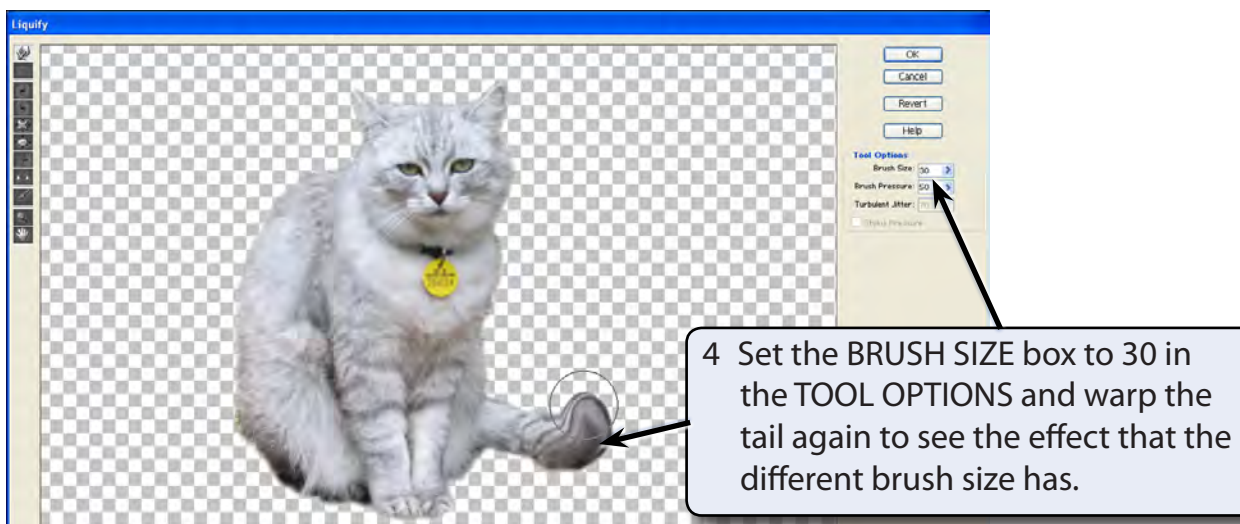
Liquify

OK
Cancel
Revert
Help

Tool Options
Brush Size: 30
Brush Pressure: 50
Turbulent Jitter: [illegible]
Stylus Pressure

4 Set the BRUSH SIZE box to 30 in the TOOL OPTIONS and warp the tail again to see the effect that the different brush size has.